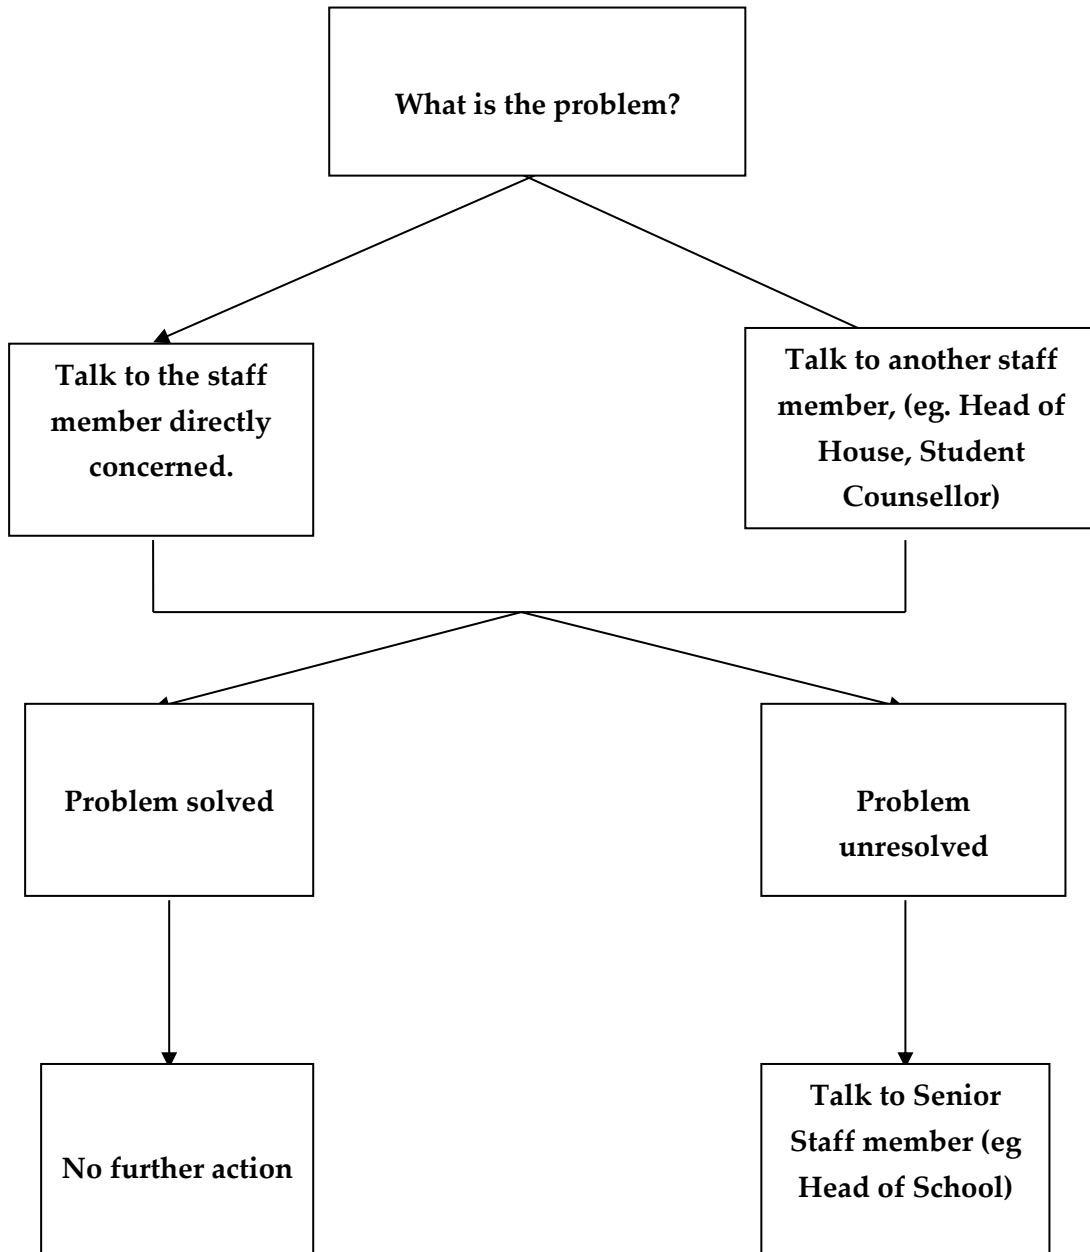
What is the problem?

Talk to the staff member directly concerned.

Talk to another staff member, (eg. Head of House, Student Counsellor)

Problem solved

Problem unresolved

No further action

Talk to Senior Staff member (eg Head of School)